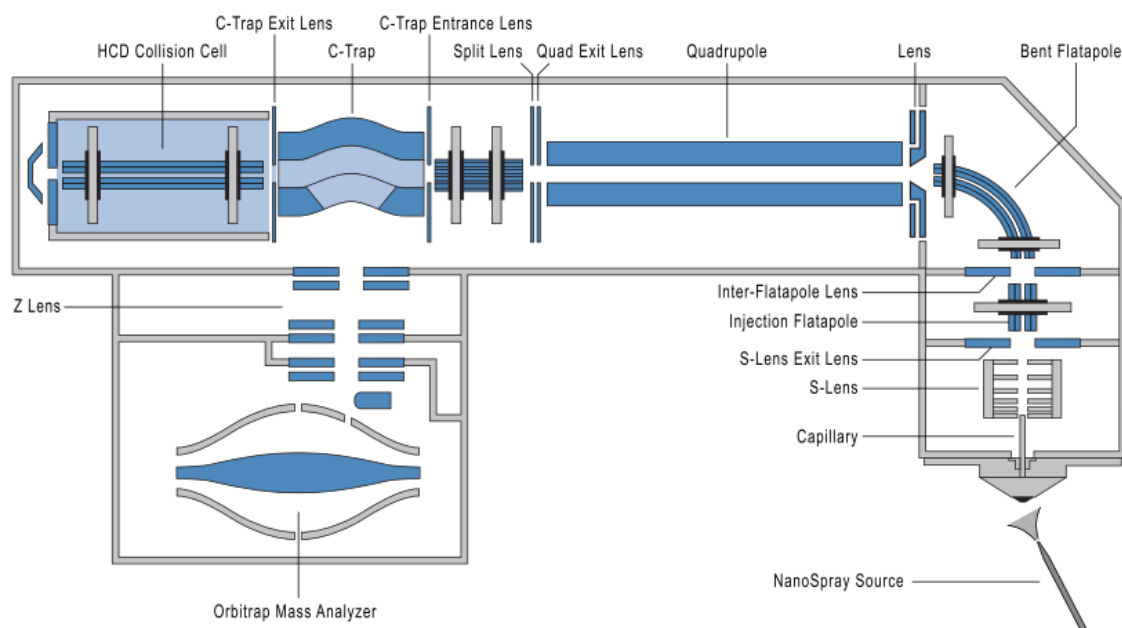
C-Trap Exit Lens
C-Trap Entrance Lens
HCD Collision Cell
C-Trap
Split Lens
Quad Exit Lens
Quadrupole
Lens
Bent Flatapole
Z Lens
Inter-Flatapole Lens
Injection Flatapole
S-Lens Exit Lens
S-Lens
Capillary
NanoSpray Source
Orbitrap Mass Analyzer